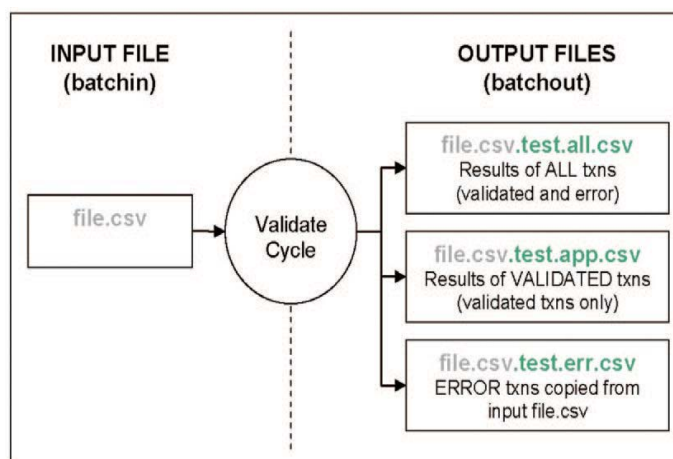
INPUT FILE
(batchin)

OUTPUT FILES
(batchout)

file.csv

Validate Cycle

file.csv.test.all.csv
Results of ALL txns
(validated and error)

file.csv.test.app.csv
Results of VALIDATED txns
(validated txns only)

file.csv.test.err.csv
ERROR txns copied from input file.csv